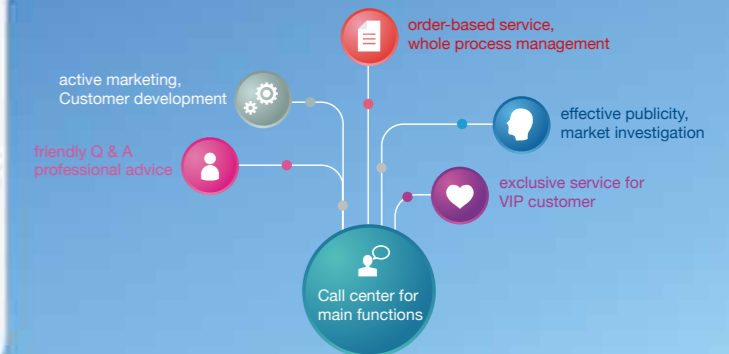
order-based service,
whole process management

active marketing,
Customer development

effective publicity,
market investigation

friendly Q & A
professional advice

exclusive service for
VIP customer

Call center for
main functions